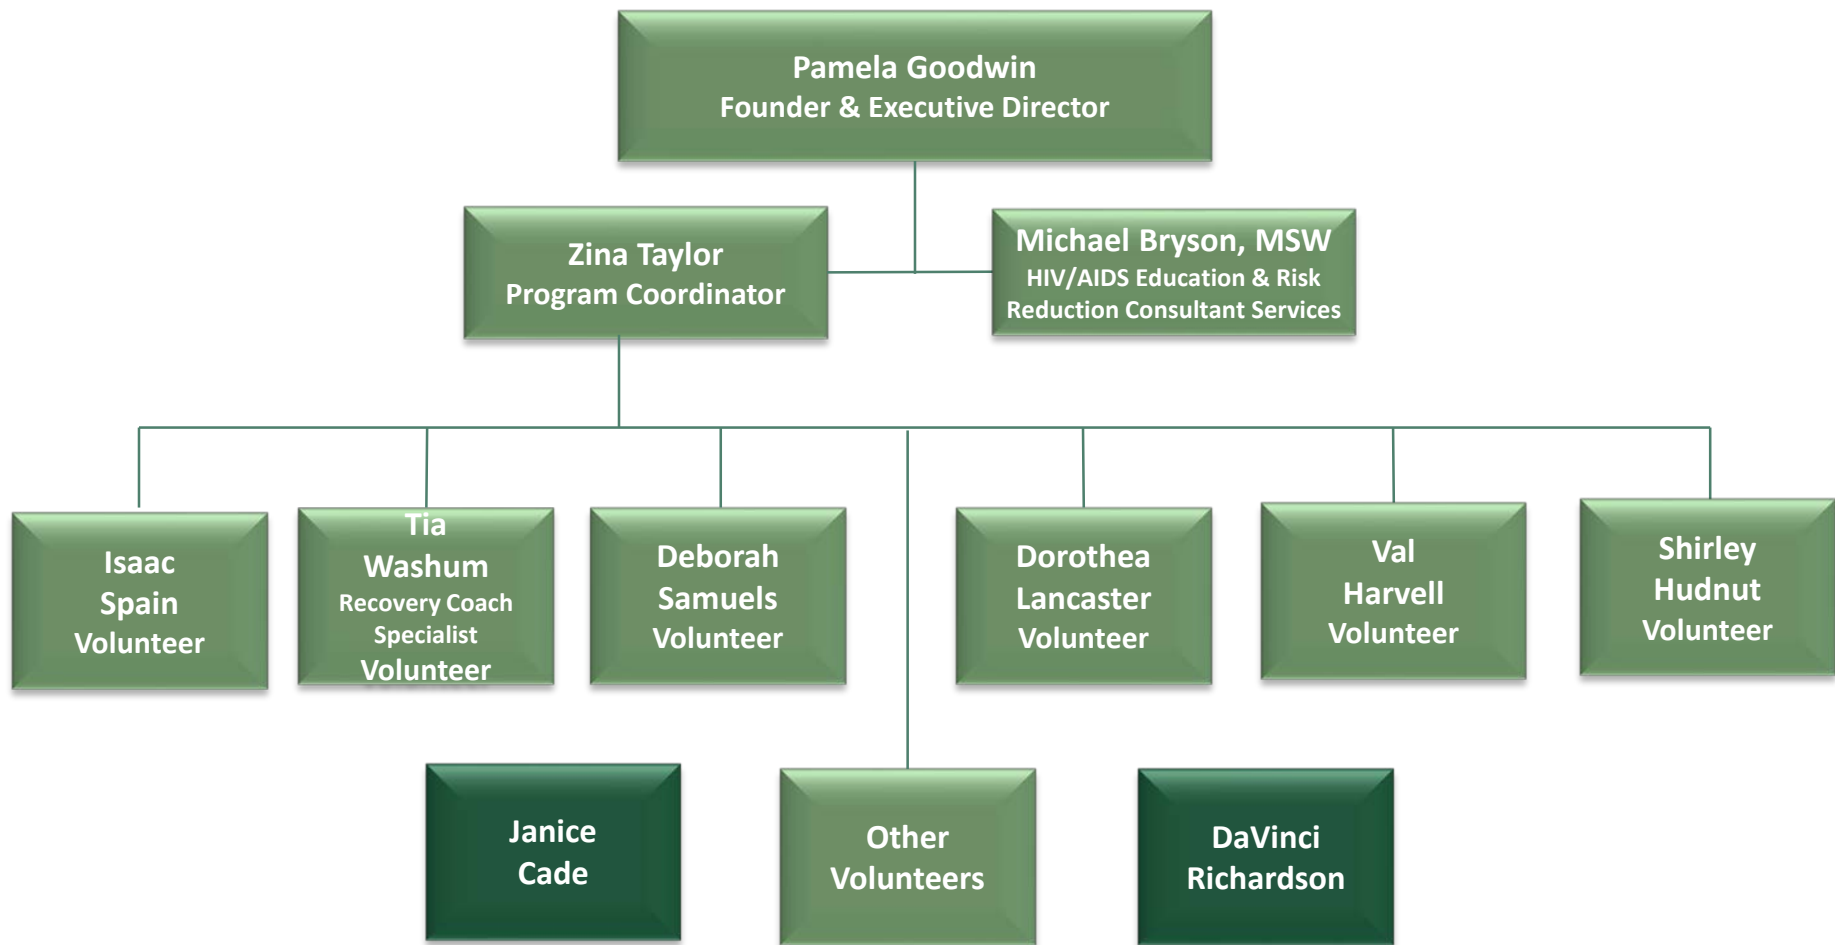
Pamela Goodwin
Founder & Executive Director

Zina Taylor
Program Coordinator

Michael Bryson, MSW
HIV/AIDS Education & Risk Reduction Consultant Services

Isaac Spain Volunteer

Tia Washum Recovery Coach Specialist Volunteer

Deborah Samuels Volunteer

Dorothea Lancaster Volunteer

Val Harvell Volunteer

Shirley Hudnut Volunteer

Janice Cade

Other Volunteers

DaVinci Richardson